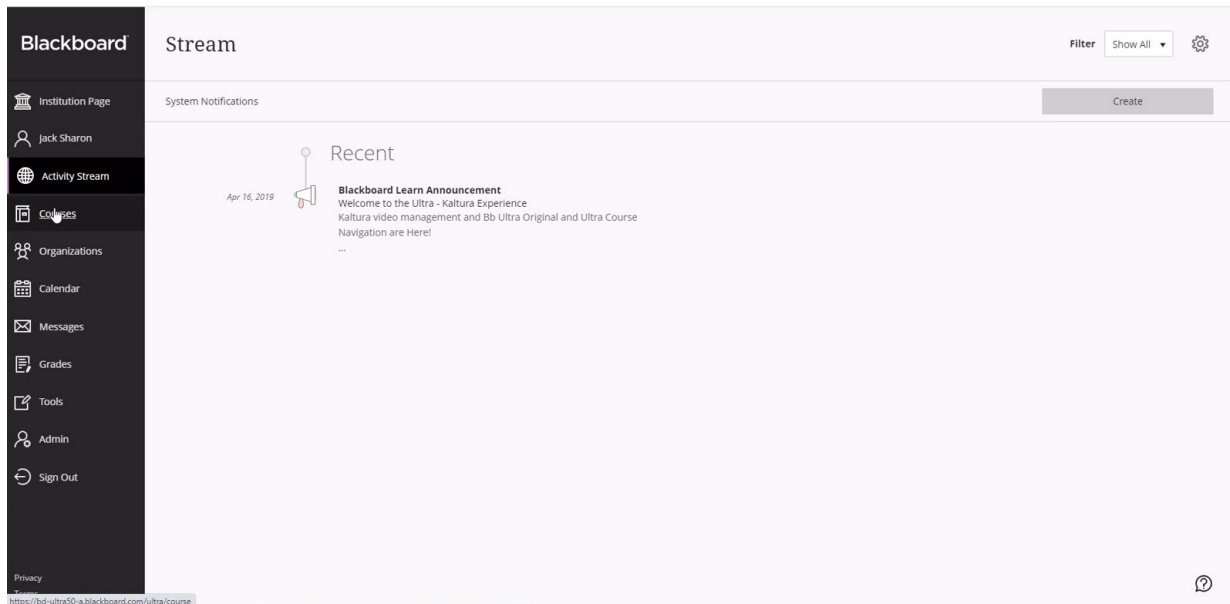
Blackboard

Institution Page
Jack Sharon
Activity Stream
Courses
Organizations
Calendar
Messages
Grades
Tools
Admin
Sign Out

Privacy
Terms
https://bd-ultra50-a.blackboard.com/ultra/course

Stream

Filter Show All

System Notifications

Create

Recent

Apr 16, 2019

Blackboard Learn Announcement
Welcome to the Ultra - Kaltura Experience
Kaltura video management and Bb Ultra Original and Ultra Course Navigation are Here!
...